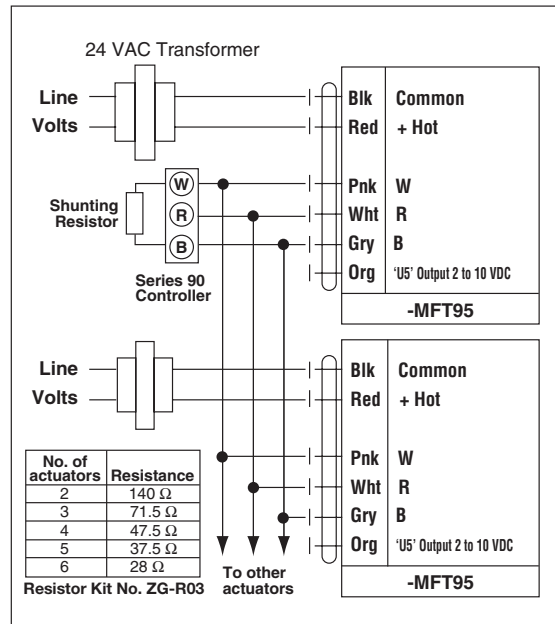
24 VAC Transformer

Line
Volts

Blk Common
Red + Hot

Shunting Resistor

W
R
B

Series 90 Controller

Pnk W
Wht R
Gry B
Org 'U5' Output 2 to 10 VDC

-MFT95

Line
Volts

Blk Common
Red + Hot

| No. of actuators | Resistance |
|---|---|
| 2 | 140 Ω |
| 3 | 71.5 Ω |
| 4 | 47.5 Ω |
| 5 | 37.5 Ω |
| 6 | 28 Ω |

Resistor Kit No. ZG-R03

To other actuators

Pnk W
Wht R
Gry B
Org 'U5' Output 2 to 10 VDC

-MFT95